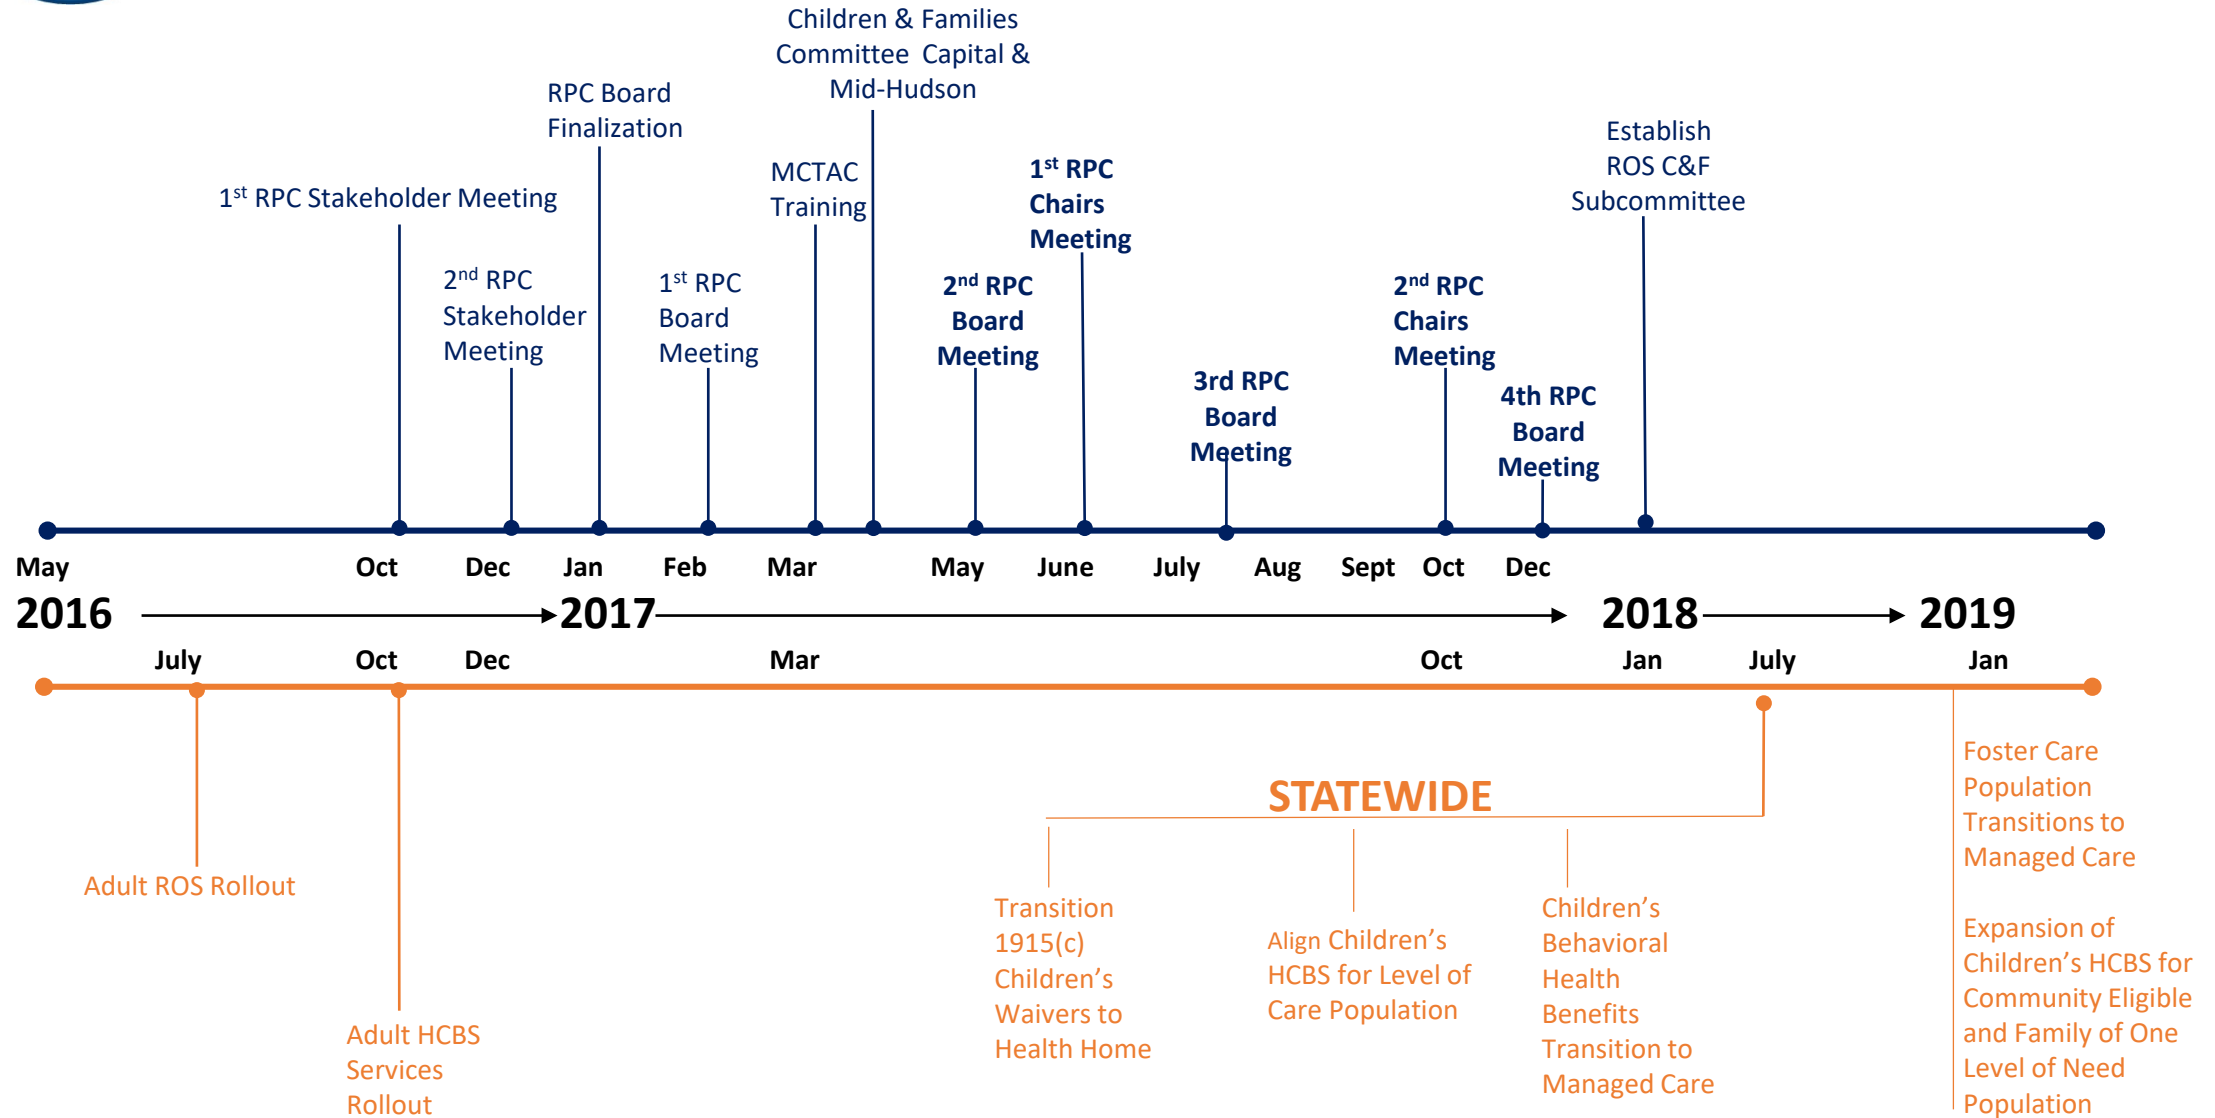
Children & Families Committee Capital & Mid-Hudson

RPC Board Finalization

MCTAC Training

1$^{st}$ RPC Chairs Meeting

Establish ROS C&F Subcommittee

1$^{st}$ RPC Stakeholder Meeting

2$^{nd}$ RPC Stakeholder Meeting

1$^{st}$ RPC Board Meeting

2$^{nd}$ RPC Board Meeting

3rd RPC Board Meeting

2$^{nd}$ RPC Chairs Meeting

4th RPC Board Meeting

May Oct Dec Jan Feb Mar May June July Aug Sept Oct Dec

2016 2017 2018 2019

July Oct Dec Mar Oct Jan July Jan

Adult ROS Rollout

Adult HCBS Services Rollout

STATEWIDE

Transition 1915(c) Children's Waivers to Health Home

Align Children's HCBS for Level of Care Population

Children's Behavioral Health Benefits Transition to Managed Care

Foster Care Population Transitions to Managed Care

Expansion of Children's HCBS for Community Eligible and Family of One Level of Need Population